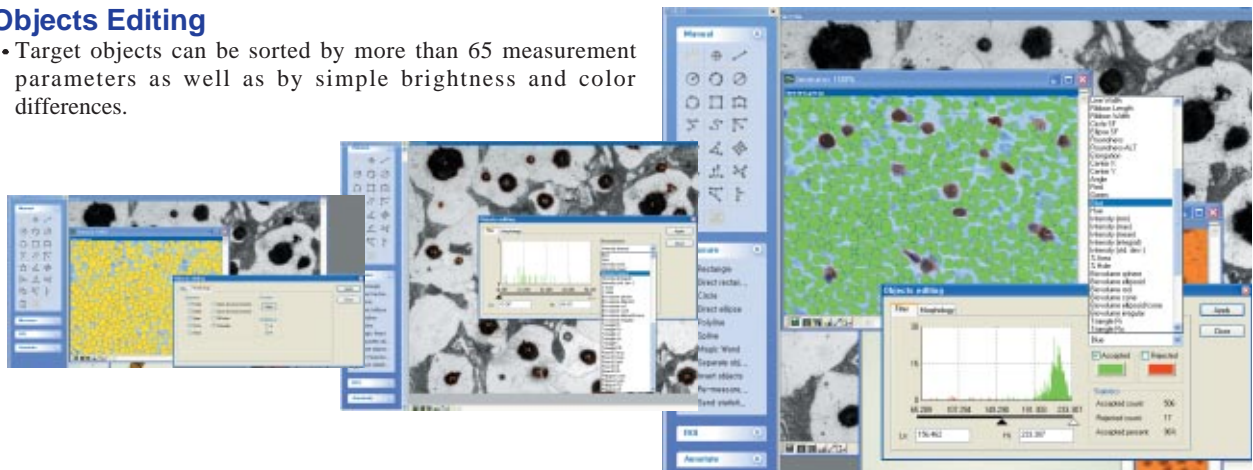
Objects Editing

• Target objects can be sorted by more than 65 measurement parameters as well as by simple brightness and color differences.

Manual

Measure

Rectangle
Direct rectan...
Circle
Direct ellipse
Polyline
Spline
Magic Wand
Separate obj...
Insert objects
Re-measure...
Send statist...

Objects editing

Filter
Morphology

Apply
Close

Accepted
Rejected

Statistics
Accepted count 506
Rejected count 17
Accepted percent 96%

Lo 156.462
Hi 233.397

Blue

Line Width
Ribbon Length
Ribbon Width
Circle SF
Ellipse SF
Roundness
Roundness-ALT
Elongation
Centre X
Centre Y
Angle
Red
Green
Blue
Hue
Intensity (min)
Intensity (max)
Intensity (mean)
Intensity (integral)
Intensity (std. dev.)
S.Area
S.Rule
Bonnetaire sphere
Bonnetaire ellipsoid
Bonnetaire rod
Bonnetaire cone
Bonnetaire ellipsoid/cone
Bonnetaire ovoid
Triangle Fx
Triangle Fy